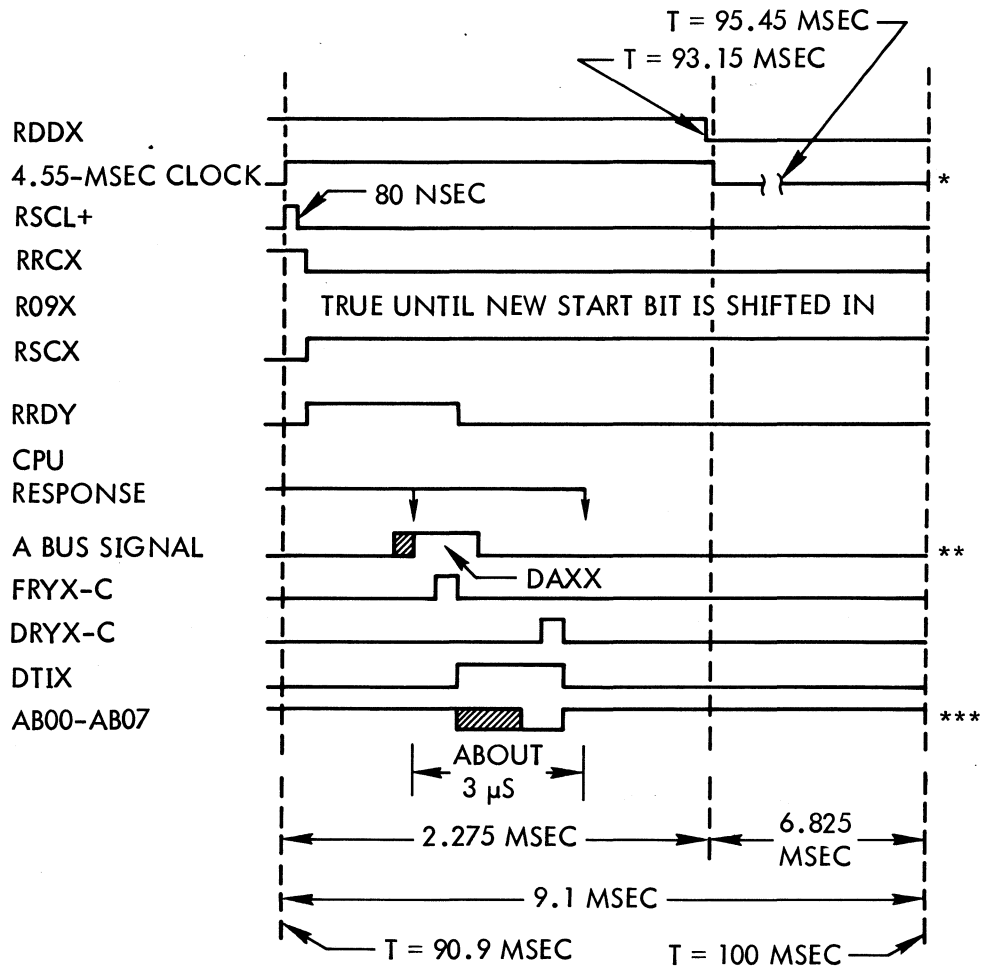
T = 95.45 MSEC
T = 93.15 MSEC
RDDX
4.55-MSEC CLOCK
*
RSCL+
80 NSEC
RRCX
R09X
TRUE UNTIL NEW START BIT IS SHIFTED IN
RSCX
RRDY
CPU RESPONSE
A BUS SIGNAL
**
DAXX
FRYX-C
DRYX-C
DTIX
AB00-AB07
***
ABOUT 3 μS
2.275 MSEC
6.825 MSEC
9.1 MSEC
T = 90.9 MSEC
T = 100 MSEC